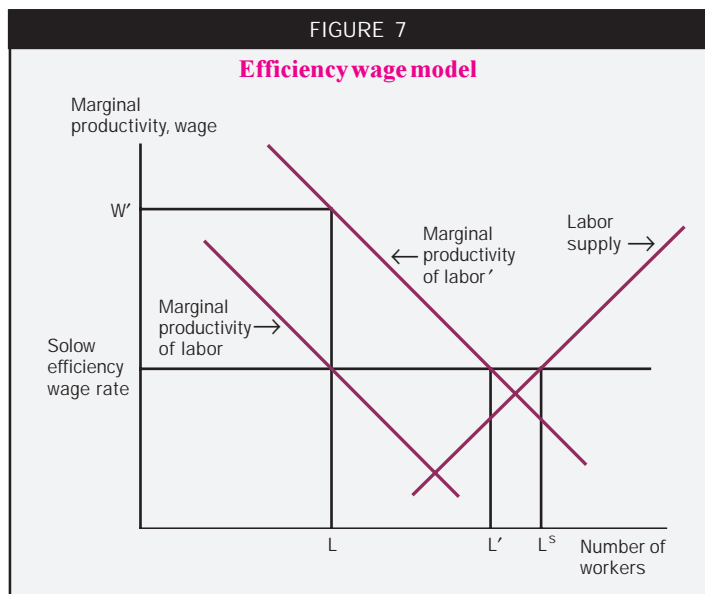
FIGURE 7

Efficiency wage model

Marginal productivity, wage

W′

Marginal productivity of labor′

Labor supply

Marginal productivity of labor

Solow efficiency wage rate

L

L′

$L^s$

Number of workers